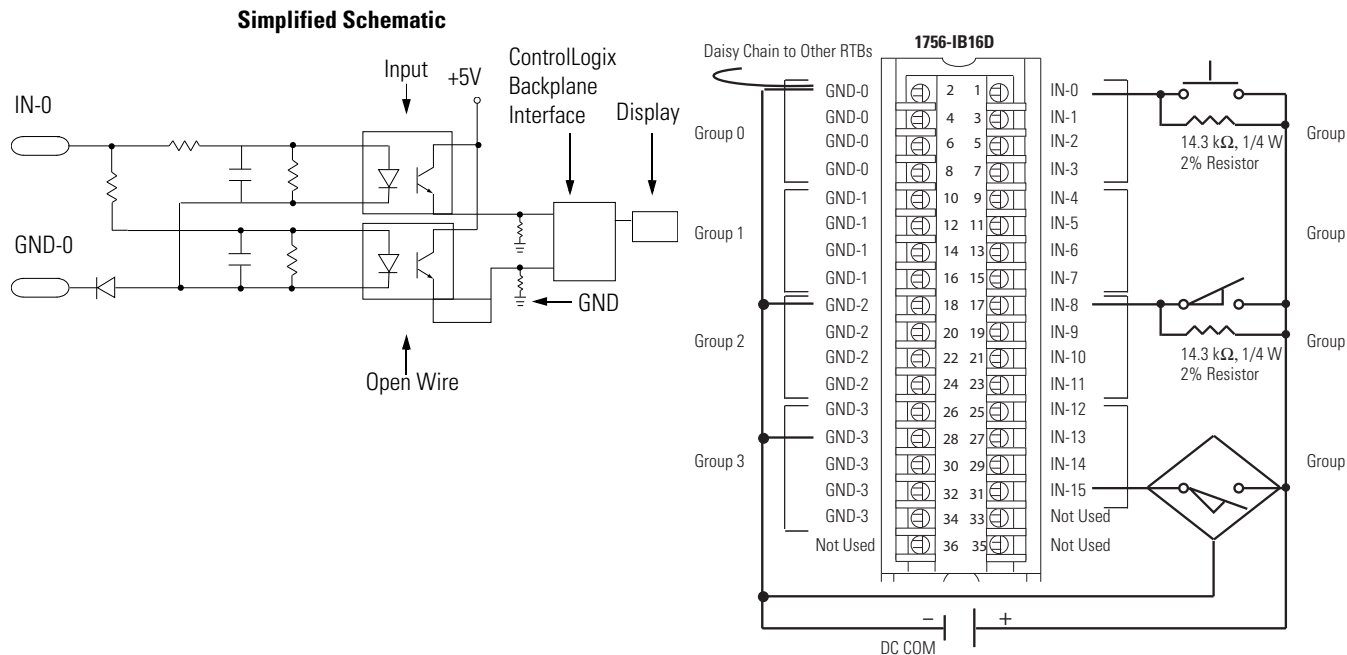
Simplified Schematic

IN-0

GND-0

Input

+5V

ControlLogix Backplane Interface

Display

GND

Open Wire

Daisy Chain to Other RTBs

1756-IB16D

Group 0

Group 1

Group 2

Group 3

| | | | |
|---|---|---|---|
| GND-0 | 2 | 1 | IN-0 |
| GND-0 | 4 | 3 | IN-1 |
| GND-0 | 6 | 5 | IN-2 |
| GND-0 | 8 | 7 | IN-3 |
| GND-1 | 10 | 9 | IN-4 |
| GND-1 | 12 | 11 | IN-5 |
| GND-1 | 14 | 13 | IN-6 |
| GND-1 | 16 | 15 | IN-7 |
| GND-2 | 18 | 17 | IN-8 |
| GND-2 | 20 | 19 | IN-9 |
| GND-2 | 22 | 21 | IN-10 |
| GND-2 | 24 | 23 | IN-11 |
| GND-3 | 26 | 25 | IN-12 |
| GND-3 | 28 | 27 | IN-13 |
| GND-3 | 30 | 29 | IN-14 |
| GND-3 | 32 | 31 | IN-15 |
| GND-3 | 34 | 33 | Not Used |
| Not Used | 36 | 35 | Not Used |

14.3 k$\Omega$, 1/4 W 2% Resistor

14.3 k$\Omega$, 1/4 W 2% Resistor

Group

Group

Group

Group

–

+

DC COM